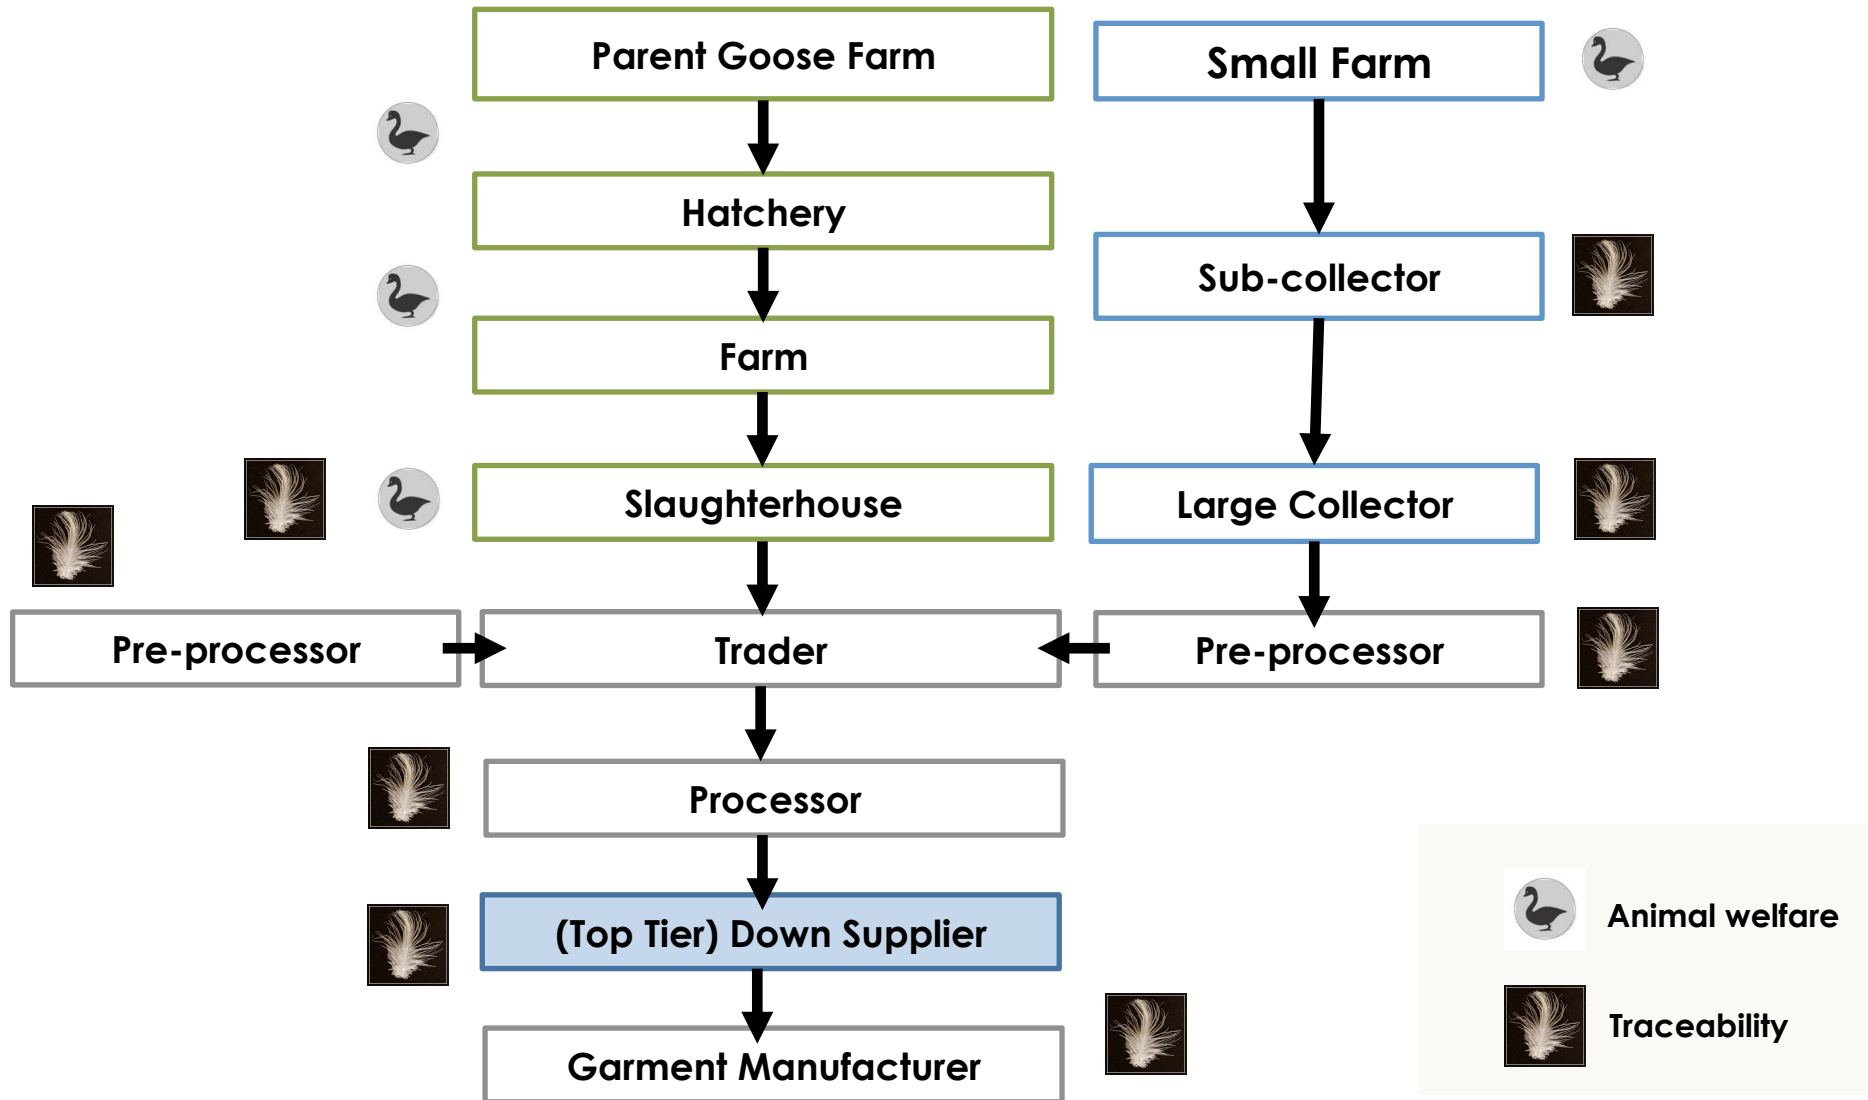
Parent Goose Farm

Hatchery

Farm

Slaughterhouse

Small Farm

Sub-collector

Large Collector

Pre-processor

Trader

Pre-processor

Processor

(Top Tier) Down Supplier

Garment Manufacturer

Animal welfare

Traceability